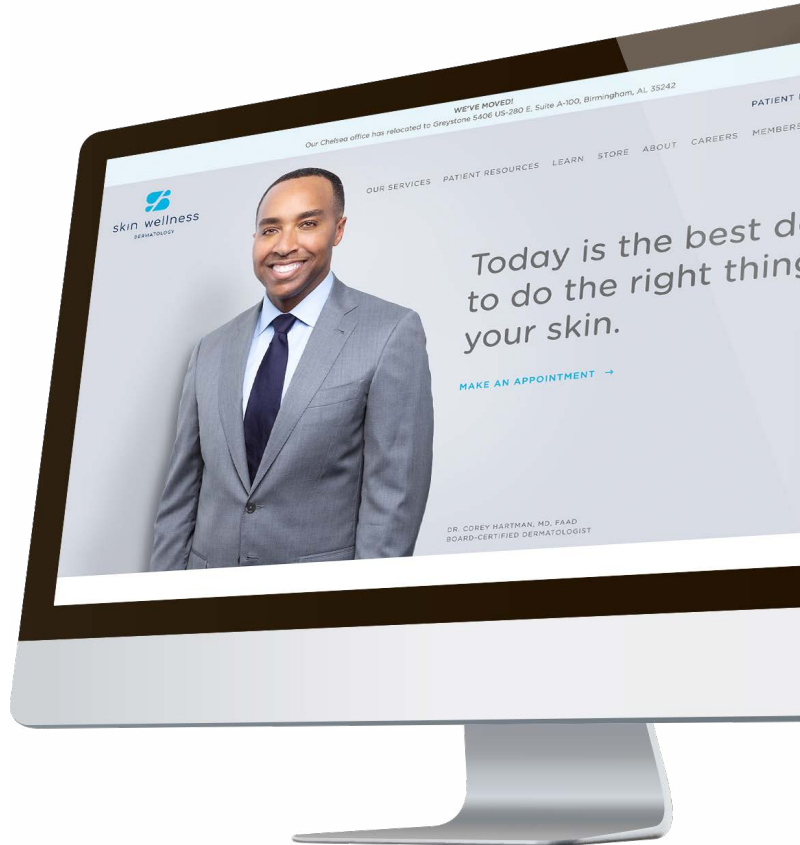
WE'VE MOVED!
Our Chelsea office has relocated to Greystone 5406 US-280 E. Suite A-100, Birmingham, AL 35242

PATIENT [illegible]

skin wellness
DERMATOLOGY

OUR SERVICES PATIENT RESOURCES LEARN STORE ABOUT CAREERS MEMBERS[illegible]

Today is the best d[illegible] to do the right thing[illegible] your skin.

MAKE AN APPOINTMENT →

DR. COREY HARTMAN, MD, FAAD
BOARD-CERTIFIED DERMATOLOGIST